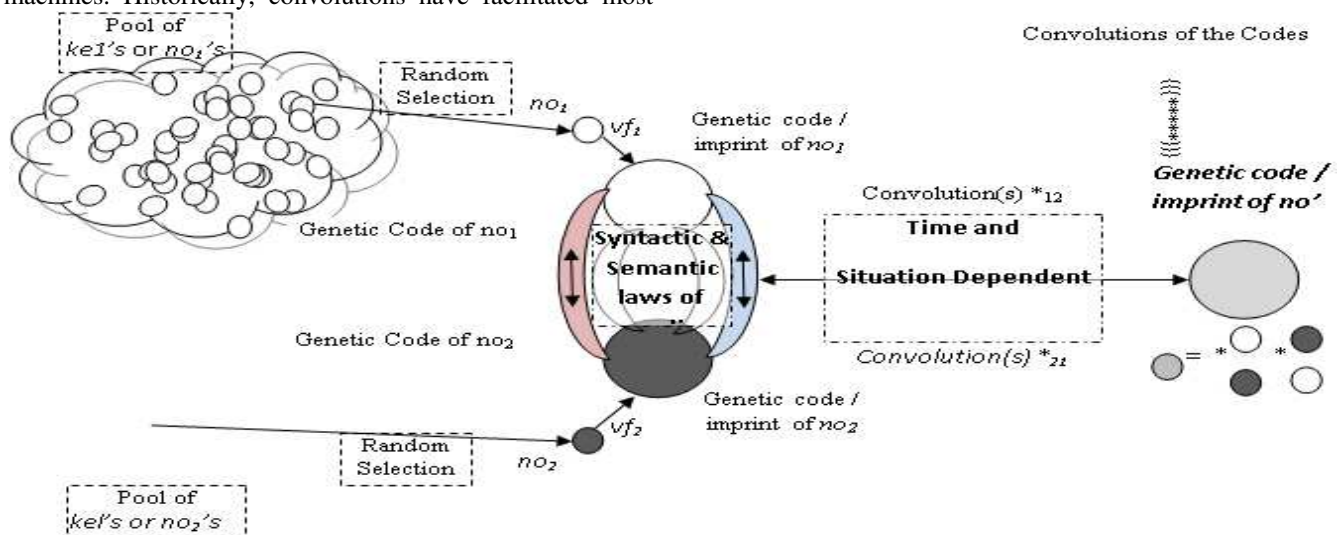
machines. Historically, convolutions have facilitated most

Pool of $ke1$'s or $no_1$'s

Random Selection

$no_1$

$vf_1$

Genetic code / imprint of $no_1$

Convolutions of the Codes

Genetic code / imprint of no'

Convolution(s) $*_{12}$

Genetic Code of $no_1$

Syntactic & Semantic laws of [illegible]

Time and Situation Dependent

Genetic Code of $no_2$

Convolution(s) $*_{21}$

= * *

Genetic code / imprint of $no_2$

$vf_2$

Random Selection

$no_2$

Pool of $kel$'s or $no_2$'s